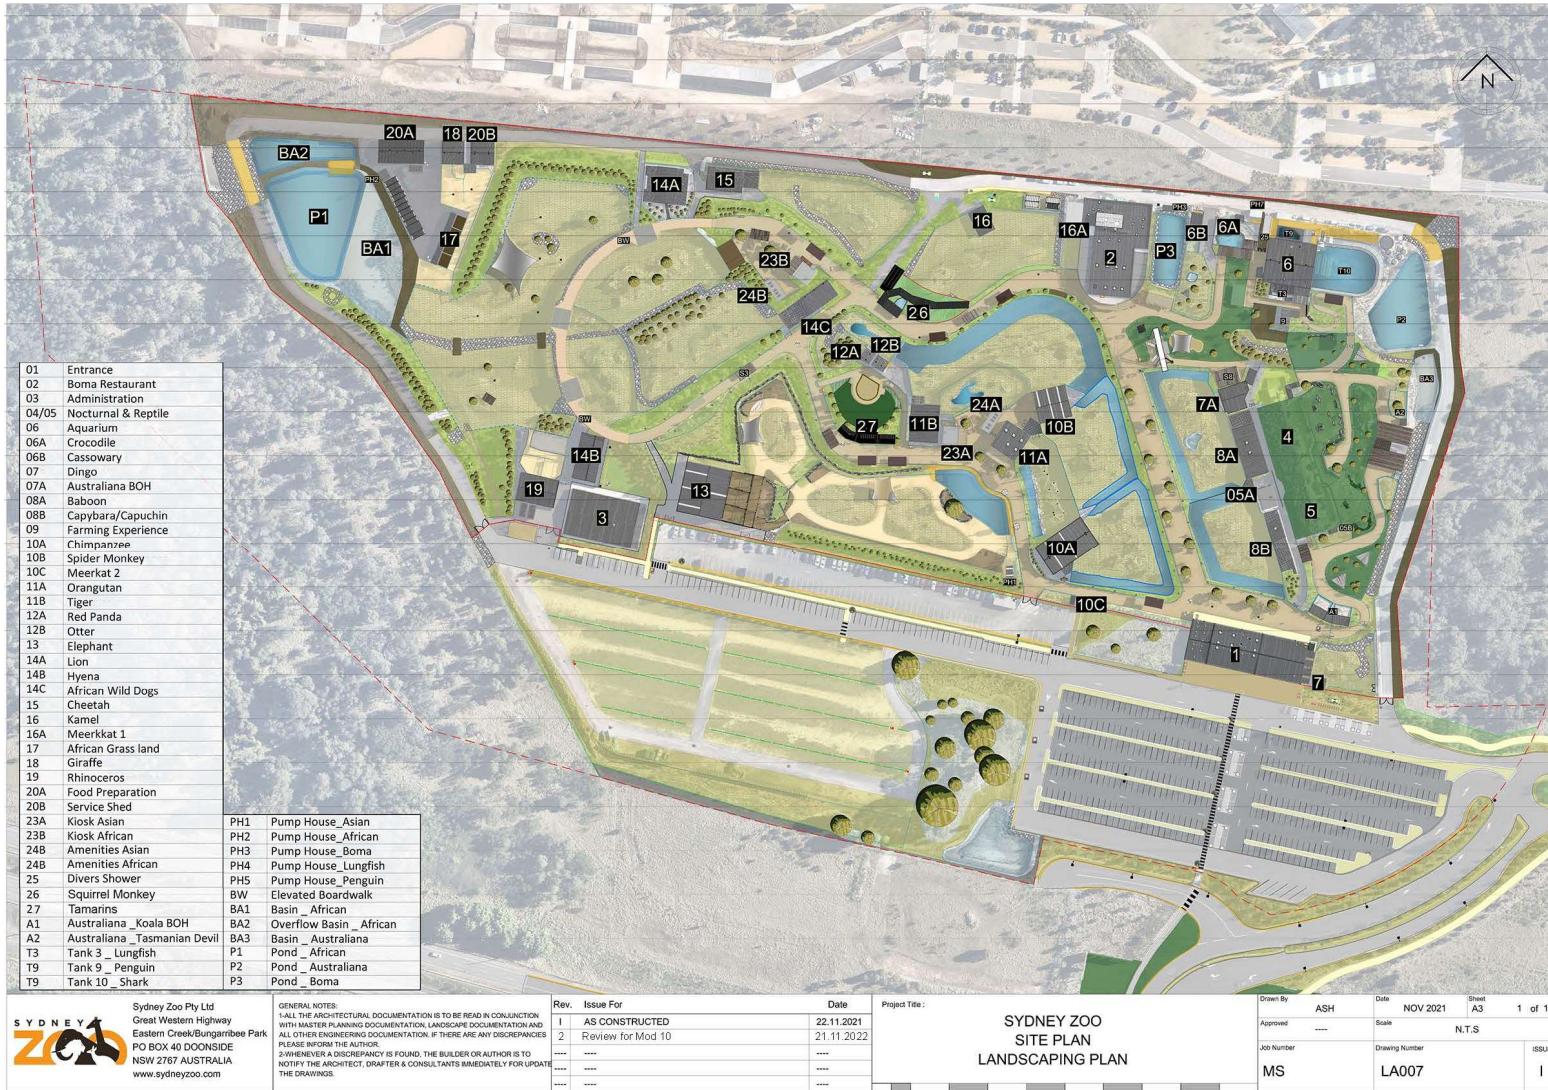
N

BA2 20A 18 20B
P1 PH2 BA1 17
14A 15 16 16A 2 P3 PH3 6B 6A PH7 6 T9 T10 T3 P2
BW 23B 24B 26 14C 12A 12B S3
BW 27 11B 24A 10B 23A 11A 7A S8 8A 4 BA3 A2
14B 19 13 3 05A 5 05B 8B
10A PH1 10C A1 1 7

| | |
|---|---|
| 01 | Entrance |
| 02 | Boma Restaurant |
| 03 | Administration |
| 04/05 | Nocturnal & Reptile |
| 06 | Aquarium |
| 06A | Crocodile |
| 06B | Cassowary |
| 07 | Dingo |
| 07A | Australiana BOH |
| 08A | Baboon |
| 08B | Capybara/Capuchin |
| 09 | Farming Experience |
| 10A | Chimpanzee |
| 10B | Spider Monkey |
| 10C | Meerkat 2 |
| 11A | Orangutan |
| 11B | Tiger |
| 12A | Red Panda |
| 12B | Otter |
| 13 | Elephant |
| 14A | Lion |
| 14B | Hyena |
| 14C | African Wild Dogs |
| 15 | Cheetah |
| 16 | Kamel |
| 16A | Meerkkat 1 |
| 17 | African Grass land |
| 18 | Giraffe |
| 19 | Rhinoceros |
| 20A | Food Preparation |
| 20B | Service Shed |
| 23A | Kiosk Asian |
| 23B | Kiosk African |
| 24B | Amenities Asian |
| 24B | Amenities African |
| 25 | Divers Shower |
| 26 | Squirrel Monkey |
| 27 | Tamarins |
| A1 | Australiana _Koala BOH |
| A2 | Australiana _Tasmanian Devil |
| T3 | Tank 3 _ Lungfish |
| T9 | Tank 9 _ Penguin |
| T9 | Tank 10 _ Shark |

| | |
|---|---|
| PH1 | Pump House_Asian |
| PH2 | Pump House_African |
| PH3 | Pump House_Boma |
| PH4 | Pump House_Lungfish |
| PH5 | Pump House_Penguin |
| BW | Elevated Boardwalk |
| BA1 | Basin _ African |
| BA2 | Overflow Basin _ African |
| BA3 | Basin _ Australiana |
| P1 | Pond _ African |
| P2 | Pond _ Australiana |
| P3 | Pond _ Boma |

SYDNEY ZOO
Sydney Zoo Pty Ltd
Great Western Highway
Eastern Creek/Bungarribee Park
PO BOX 40 DOONSIDE
NSW 2767 AUSTRALIA
www.sydneyzoo.com

GENERAL NOTES:
1-ALL THE ARCHITECTURAL DOCUMENTATION IS TO BE READ IN CONJUNCTION WITH MASTER PLANNING DOCUMENTATION, LANDSCAPE DOCUMENTATION AND ALL OTHER ENGINEERING DOCUMENTATION. IF THERE ARE ANY DISCREPANCIES PLEASE INFORM THE AUTHOR.
2-WHENEVER A DISCREPANCY IS FOUND, THE BUILDER OR AUTHOR IS TO NOTIFY THE ARCHITECT, DRAFTER & CONSULTANTS IMMEDIATELY FOR UPDATE THE DRAWINGS.

| Rev. | Issue For | Date |
|---|---|---|
| 1 | AS CONSTRUCTED | 22.11.2021 |
| 2 | Review for Mod 10 | 21.11.2022 |
| ---- | ---- | ---- |
| ---- | ---- | ---- |
| ---- | ---- | ---- |

Project Title :
SYDNEY ZOO
SITE PLAN
LANDSCAPING PLAN

Drawn By ASH
Date NOV 2021
Sheet A3 1 of 1
Approved ----
Scale N.T.S
Job Number MS
Drawing Number LA007
ISSU I